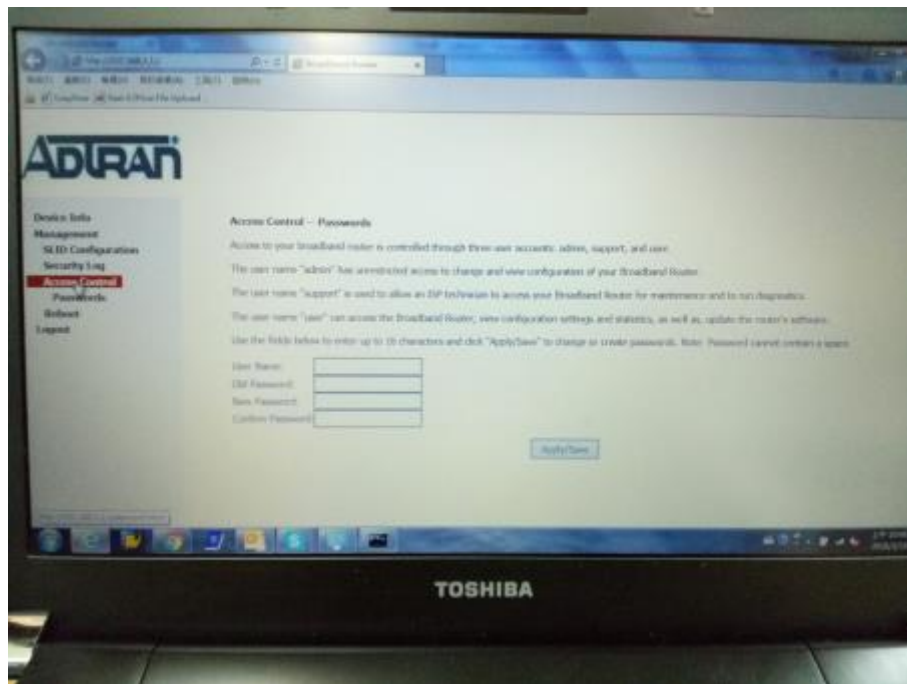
Broadband Router

ADTRAN

Device Info
Management
SLID Configuration
Security Log
Access Control
Passwords
Reboot
Logout

Access Control -- Passwords

Access to your broadband router is controlled through three user accounts: admin, support, and user.

The user name "admin" has unrestricted access to change and view configuration of your Broadband Router.

The user name "support" is used to allow an ISP technician to access your Broadband Router for maintenance and to run diagnostics.

The user name "user" can access the Broadband Router, view configuration settings and statistics, as well as, update the router's software.

Use the fields below to enter up to 16 characters and click "Apply/Save" to change or create passwords. Note: Password cannot contain a space.

User Name:
Old Password:
New Password:
Confirm Password:

Apply/Save

TOSHIBA